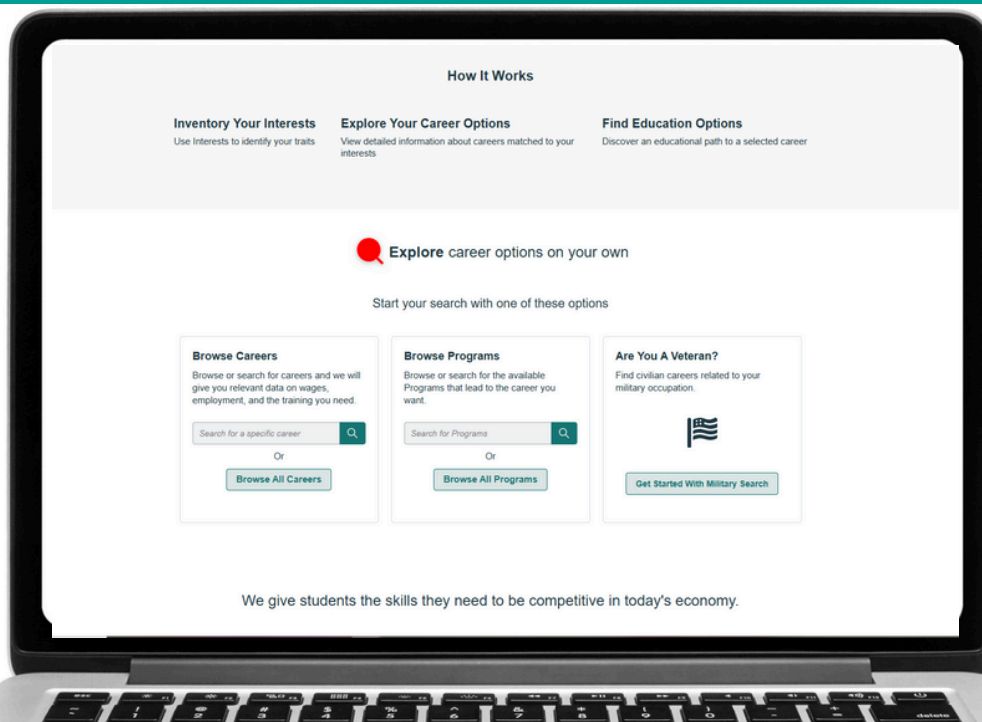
How It Works

Inventory Your Interests
Use Interests to identify your traits

Explore Your Career Options
View detailed information about careers matched to your interests

Find Education Options
Discover an educational path to a selected career

Explore career options on your own

Start your search with one of these options

Browse Careers
Browse or search for careers and we will give you relevant data on wages, employment, and the training you need.

Search for a specific career

Or

Browse All Careers

Browse Programs
Browse or search for the available Programs that lead to the career you want.

Search for Programs

Or

Browse All Programs

Are You A Veteran?
Find civilian careers related to your military occupation.

Get Started With Military Search

We give students the skills they need to be competitive in today's economy.